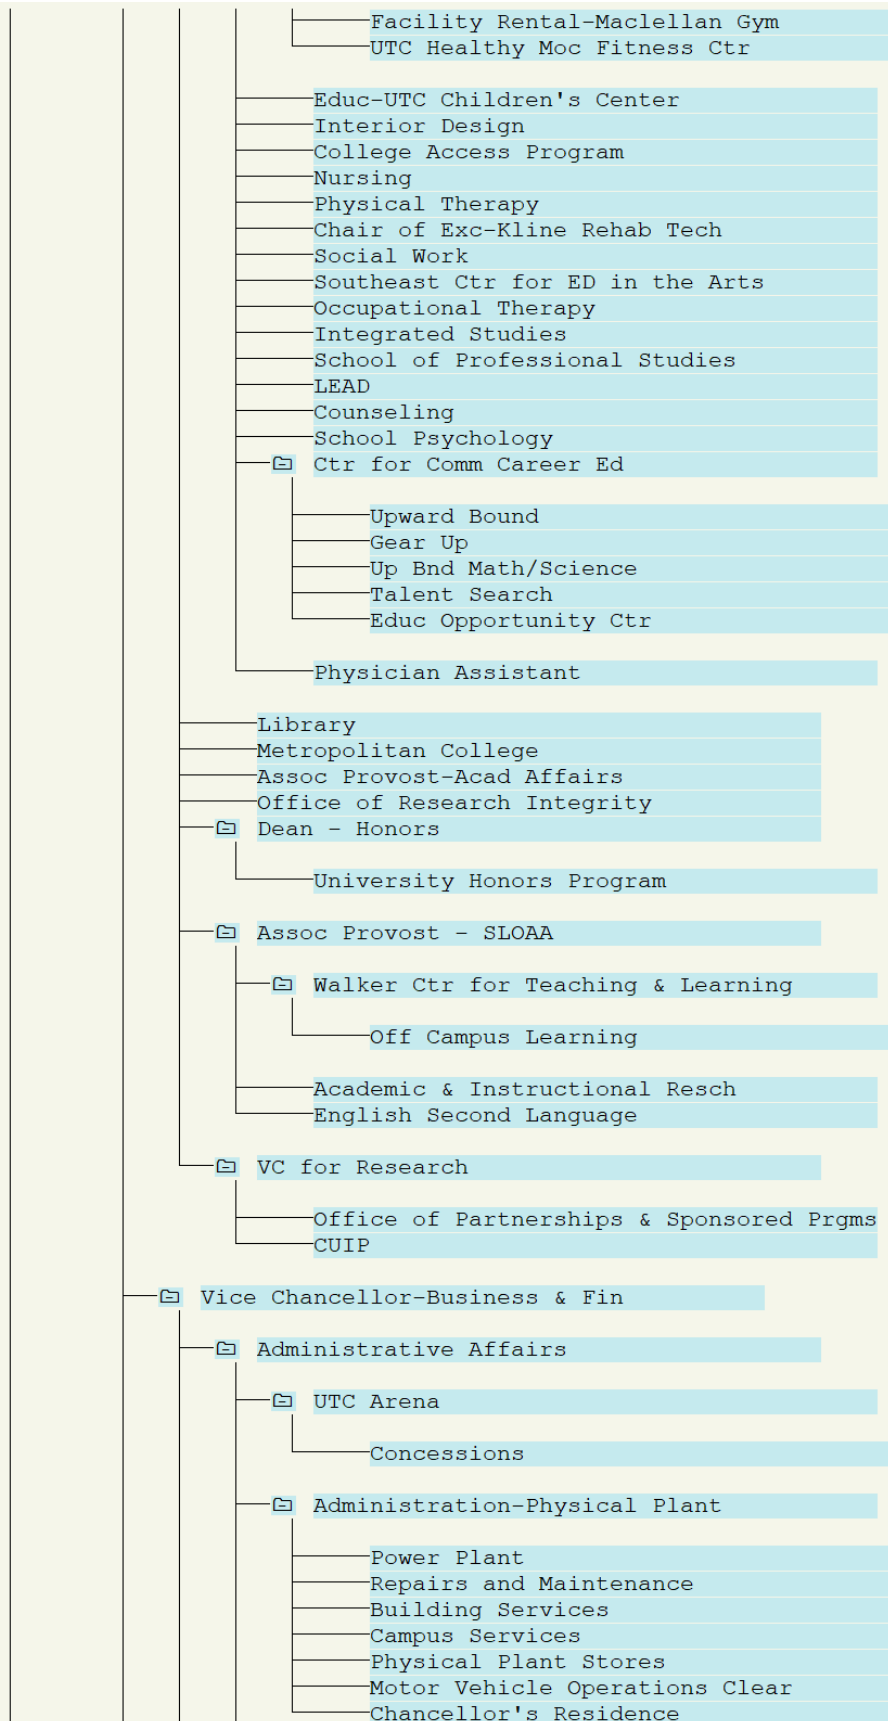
Facility Rental-Maclellan Gym
UTC Healthy Moc Fitness Ctr

Educ-UTC Children's Center
Interior Design
College Access Program
Nursing
Physical Therapy
Chair of Exc-Kline Rehab Tech
Social Work
Southeast Ctr for ED in the Arts
Occupational Therapy
Integrated Studies
School of Professional Studies
LEAD
Counseling
School Psychology
Ctr for Comm Career Ed

Upward Bound
Gear Up
Up Bnd Math/Science
Talent Search
Educ Opportunity Ctr

Physician Assistant

Library
Metropolitan College
Assoc Provost-Acad Affairs
Office of Research Integrity
Dean - Honors

University Honors Program

Assoc Provost - SLOAA

Walker Ctr for Teaching & Learning

Off Campus Learning

Academic & Instructional Resch
English Second Language

VC for Research

Office of Partnerships & Sponsored Prgms
CUIP

Vice Chancellor-Business & Fin

Administrative Affairs

UTC Arena

Concessions

Administration-Physical Plant

Power Plant
Repairs and Maintenance
Building Services
Campus Services
Physical Plant Stores
Motor Vehicle Operations Clear
Chancellor's Residence